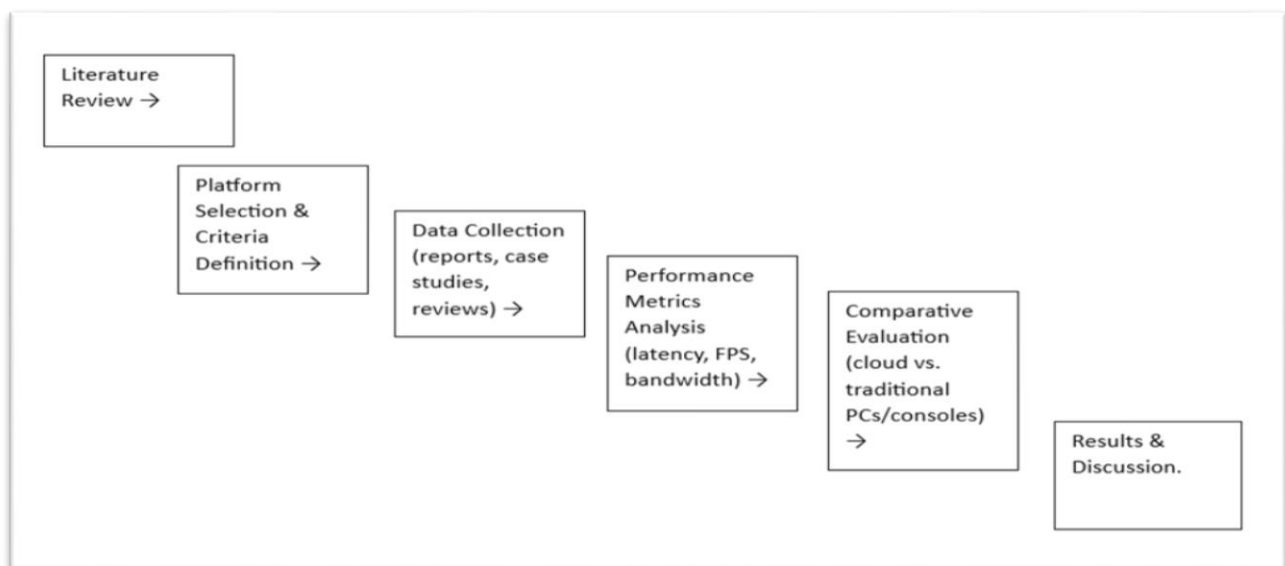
Literature Review →

Platform Selection & Criteria Definition →

Data Collection (reports, case studies, reviews) →

Performance Metrics Analysis (latency, FPS, bandwidth) →

Comparative Evaluation (cloud vs. traditional PCs/consoles) →

Results & Discussion.